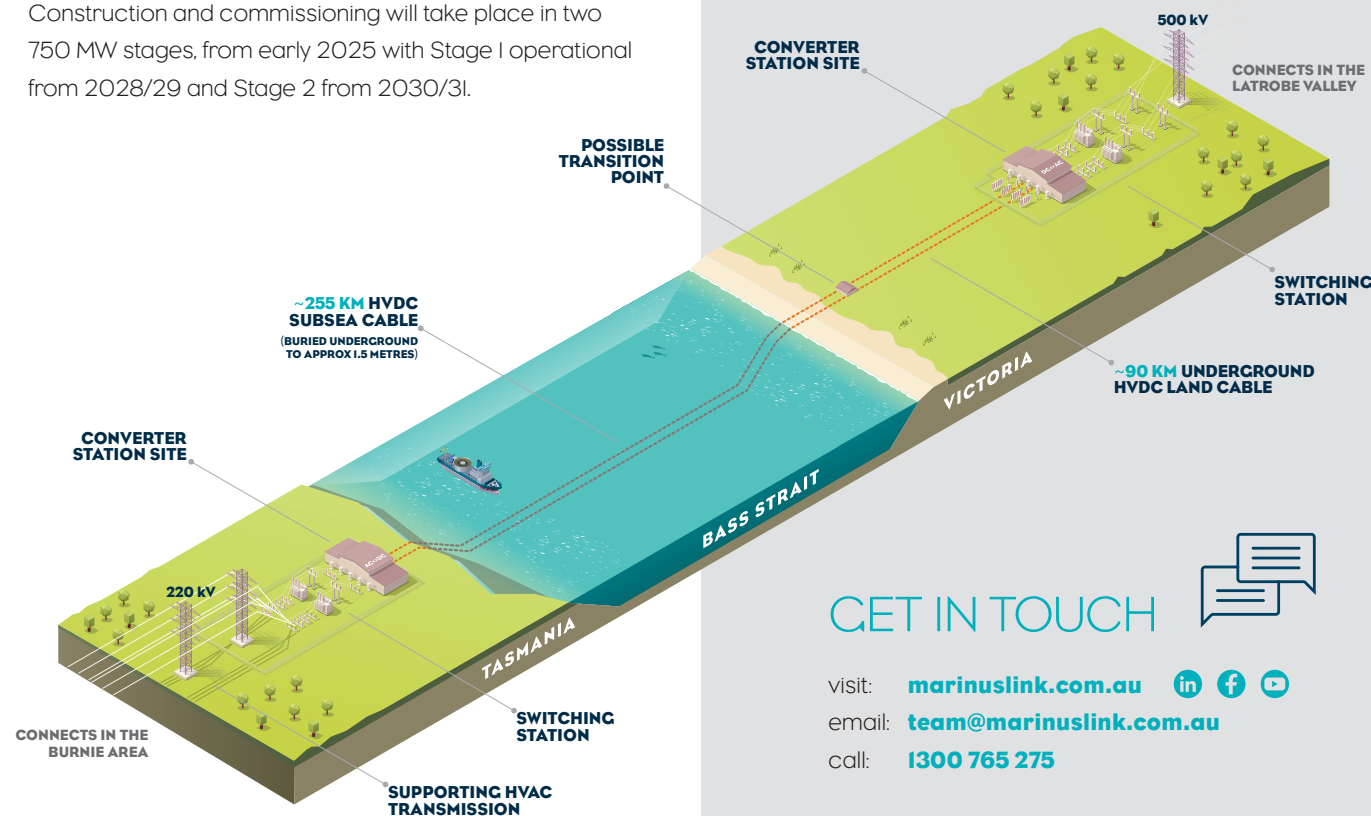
Construction and commissioning will take place in two 750 MW stages, from early 2025 with Stage 1 operational from 2028/29 and Stage 2 from 2030/31.

500 kV

CONVERTER STATION SITE

CONNECTS IN THE LATROBE VALLEY

POSSIBLE TRANSITION POINT

DC/AC

SWITCHING STATION

~255 KM HVDC SUBSEA CABLE
(BURIED UNDERGROUND TO APPROX 1.5 METRES)

~90 KM UNDERGROUND HVDC LAND CABLE

VICTORIA

CONVERTER STATION SITE

BASS STRAIT

AC/DC

220 kV

TASMANIA

CONNECTS IN THE BURNIE AREA

SWITCHING STATION

SUPPORTING HVAC TRANSMISSION

GET IN TOUCH

visit: marinuslink.com.au

email: team@marinuslink.com.au

call: 1300 765 275